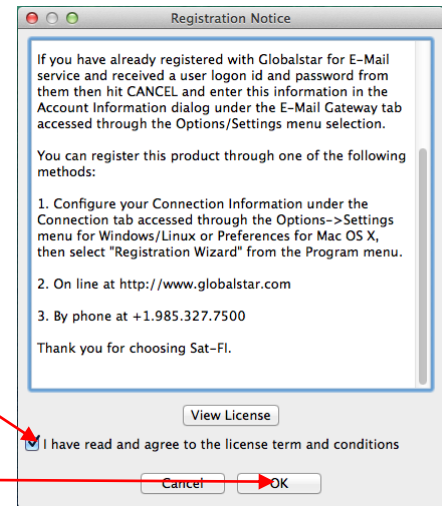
Registration Notice

If you have already registered with Globalstar for E-Mail service and received a user logon id and password from them then hit CANCEL and enter this information in the Account Information dialog under the E-Mail Gateway tab accessed through the Options/Settings menu selection.

You can register this product through one of the following methods:

1. Configure your Connection Information under the Connection tab accessed through the Options->Settings menu for Windows/Linux or Preferences for Mac OS X, then select "Registration Wizard" from the Program menu.

2. On line at http://www.globalstar.com

3. By phone at +1.985.327.7500

Thank you for choosing Sat-FI.

View License

I have read and agree to the license term and conditions

Cancel

OK